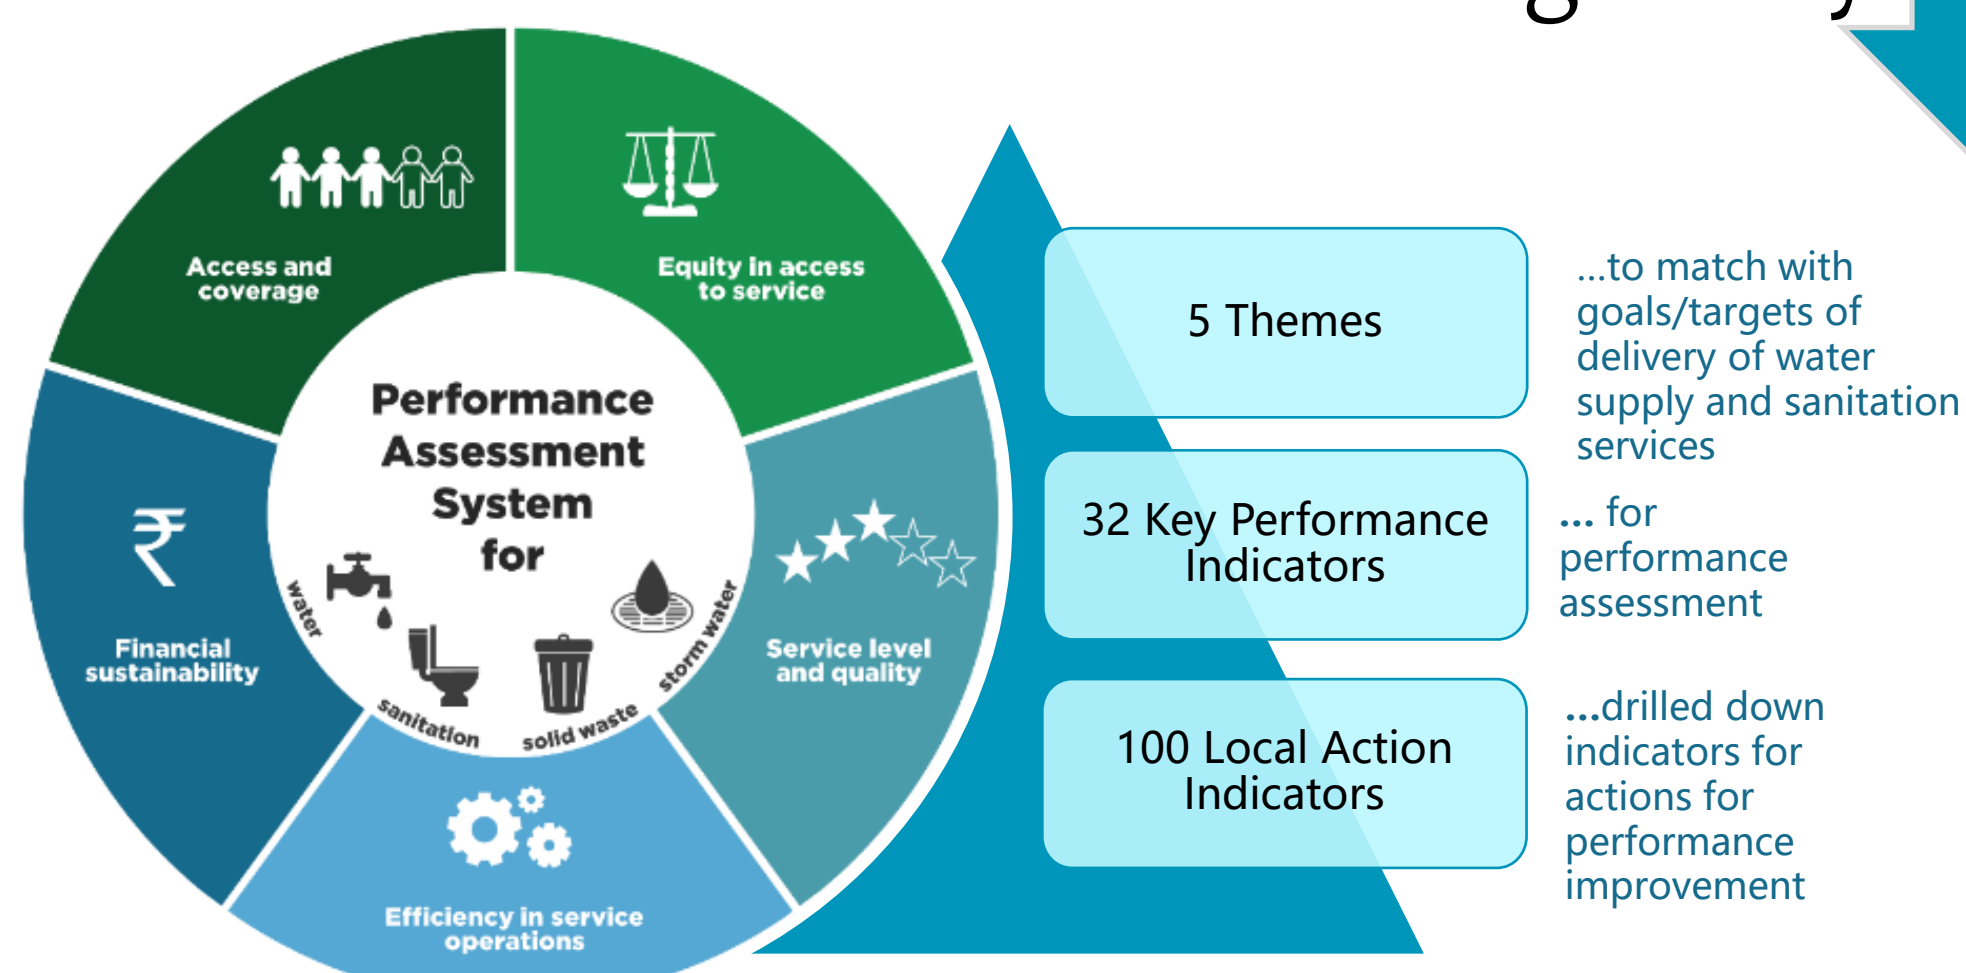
Access and coverage

Equity in access to service

Financial sustainability

Service level and quality

Efficiency in service operations

Performance Assessment System for

water

sanitation

solid waste

storm water

5 Themes

32 Key Performance Indicators

100 Local Action Indicators

...to match with goals/targets of delivery of water supply and sanitation services

... for performance assessment

...drilled down indicators for actions for performance improvement